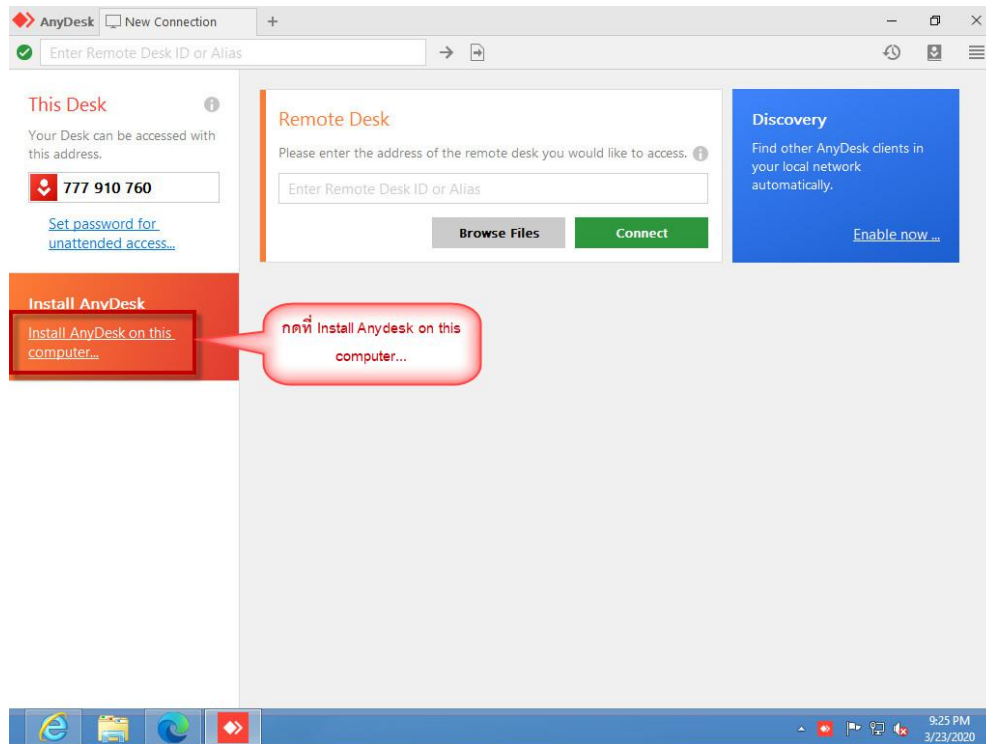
AnyDesk New Connection +

Enter Remote Desk ID or Alias

This Desk

Your Desk can be accessed with this address.

777 910 760

Set password for unattended access...

Install AnyDesk

Install AnyDesk on this computer...

Remote Desk

Please enter the address of the remote desk you would like to access.

Enter Remote Desk ID or Alias

Browse Files

Connect

Discovery

Find other AnyDesk clients in your local network automatically.

Enable now ...

กดที่ Install Anydesk on this computer...

9:25 PM
3/23/2020